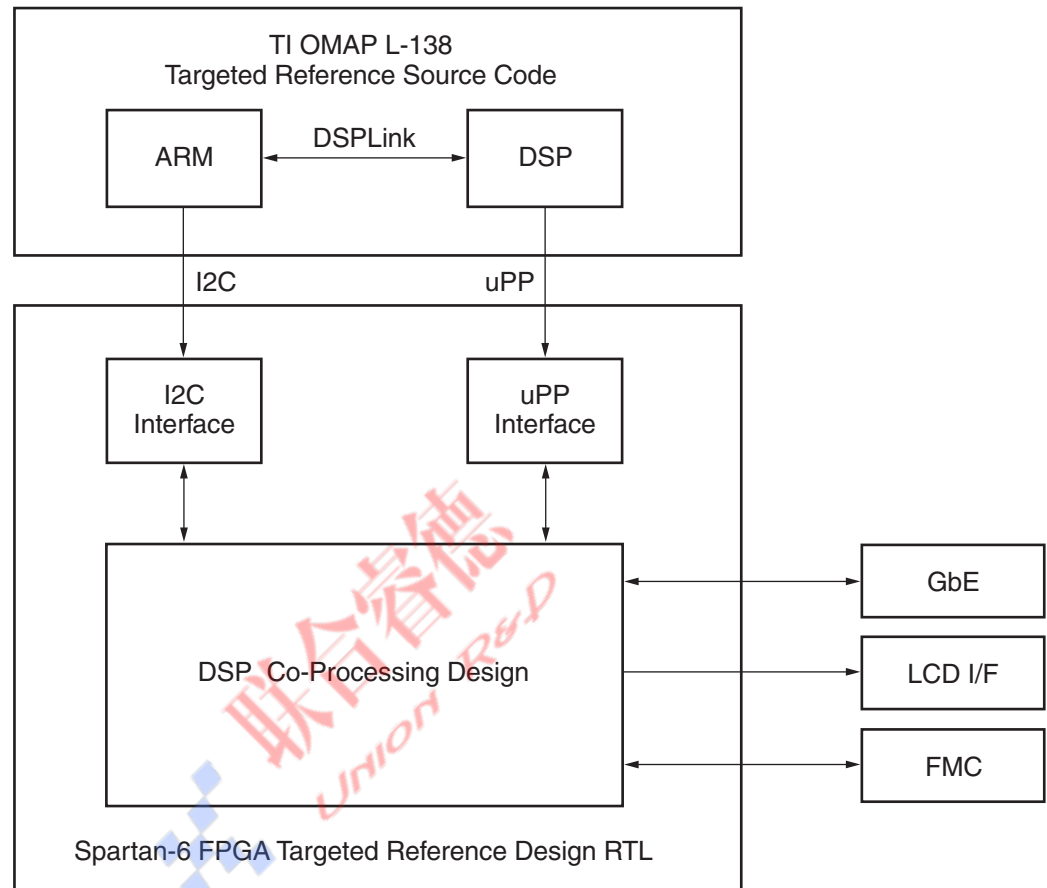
TI OMAP L-138
Targeted Reference Source Code

ARM

DSPLink

DSP

I2C

uPP

I2C
Interface

uPP
Interface

DSP Co-Processing Design

GbE

LCD I/F

FMC

Spartan-6 FPGA Targeted Reference Design RTL

联合睿德
UNION R&D